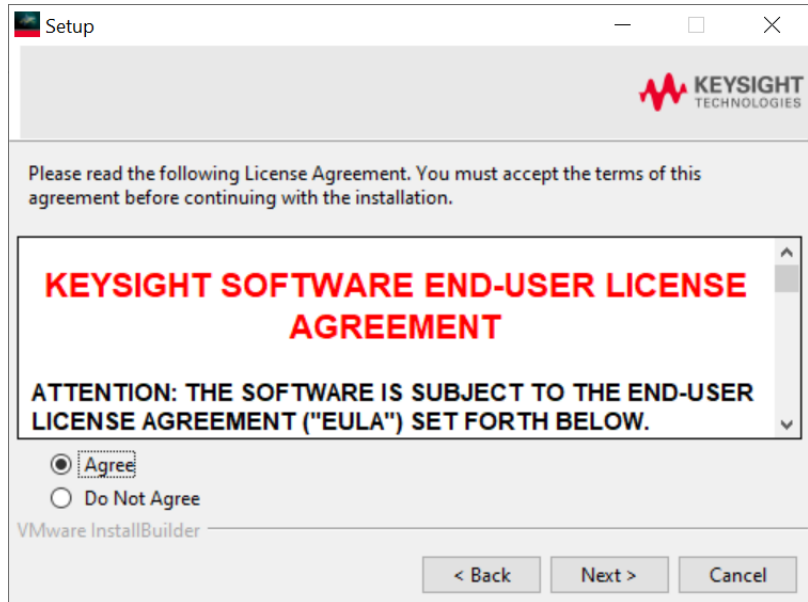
Setup

KEYSIGHT
TECHNOLOGIES

Please read the following License Agreement. You must accept the terms of this agreement before continuing with the installation.

KEYSIGHT SOFTWARE END-USER LICENSE AGREEMENT

ATTENTION: THE SOFTWARE IS SUBJECT TO THE END-USER LICENSE AGREEMENT ("EULA") SET FORTH BELOW.

Agree
Do Not Agree

VMware InstallBuilder

< Back
Next >
Cancel